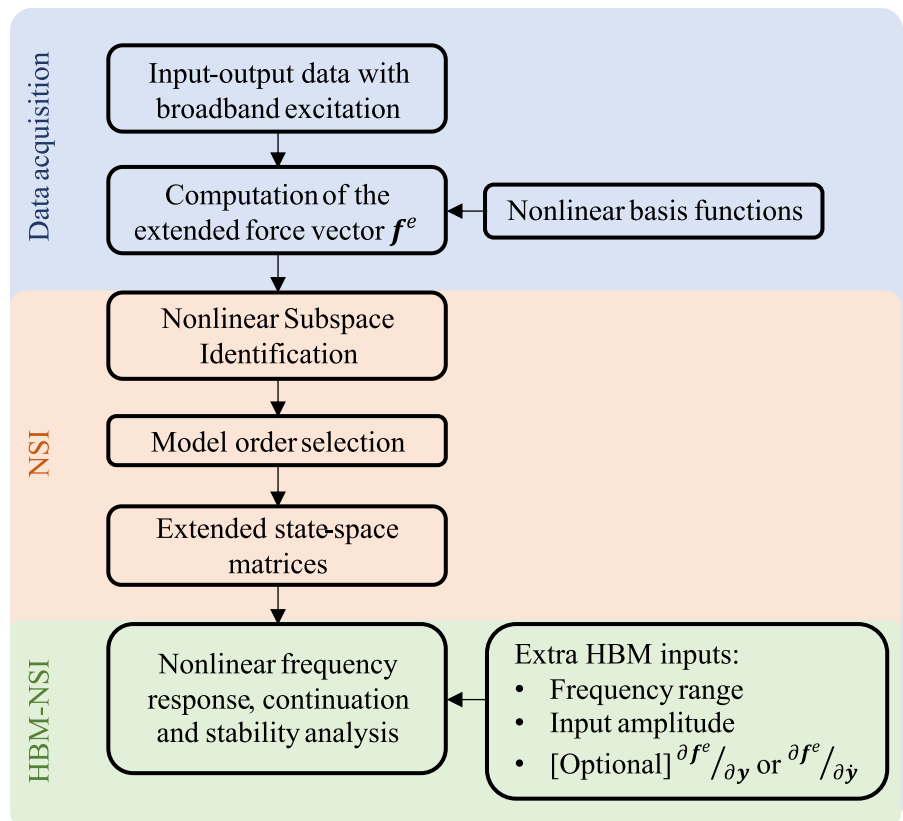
Data acquisition

Input-output data with broadband excitation

Computation of the extended force vector $\boldsymbol{f}^e$

Nonlinear basis functions

NSI

Nonlinear Subspace Identification

Model order selection

Extended state-space matrices

HBM-NSI

Nonlinear frequency response, continuation and stability analysis

Extra HBM inputs:
• Frequency range
• Input amplitude
• [Optional] $\partial \boldsymbol{f}^e / \partial \boldsymbol{y}$ or $\partial \boldsymbol{f}^e / \partial \dot{\boldsymbol{y}}$